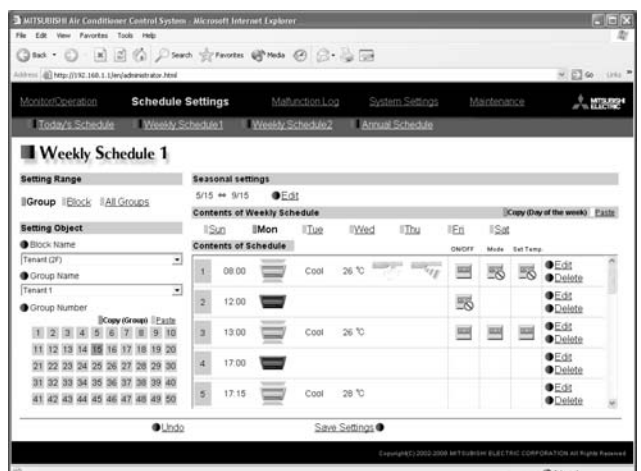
MITSUBISHI Air Conditioner Control System - Microsoft Internet Explorer

File Edit View Favorites Tools Help

Back Search Favorites Media

Address http://192.168.1.1/en/administrator.html

Go Links

Monitor/Operation Schedule Settings Malfunction Log System Settings Maintenance MITSUBISHI ELECTRIC

Today's Schedule Weekly Schedule1 Weekly Schedule2 Annual Schedule

Weekly Schedule 1

Setting Range

Group Block All Groups

Setting Object

Block Name

Tenant (2F)

Group Name

Tenant 1

Group Number

Copy (Group) Paste

| 1 | 2 | 3 | 4 | 5 | 6 | 7 | 8 | 9 | 10 |
|---|---|---|---|---|---|---|---|---|---|
| 11 | 12 | 13 | 14 | 15 | 16 | 17 | 18 | 19 | 20 |
| 21 | 22 | 23 | 24 | 25 | 26 | 27 | 28 | 29 | 30 |
| 31 | 32 | 33 | 34 | 35 | 36 | 37 | 38 | 39 | 40 |
| 41 | 42 | 43 | 44 | 45 | 46 | 47 | 48 | 49 | 50 |

Seasonal settings

5/15 ⇔ 9/15 Edit

Contents of Weekly Schedule

Copy (Day of the week) Paste

Sun Mon Tue Wed Thu Fri Sat

Contents of Schedule

ON/OFF Mode Set Temp.

| 1 | 08:00 | Cool | 26 ℃ | Edit Delete |
|---|---|---|---|---|
| 2 | 12:00 | | | Edit Delete |
| 3 | 13:00 | Cool | 26 ℃ | Edit Delete |
| 4 | 17:00 | | | Edit Delete |
| 5 | 17:15 | Cool | 28 ℃ | Edit Delete |

Undo Save Settings

Copyright(C) 2002-2009 MITSUBISHI ELECTRIC CORPORATION All Rights Reserved